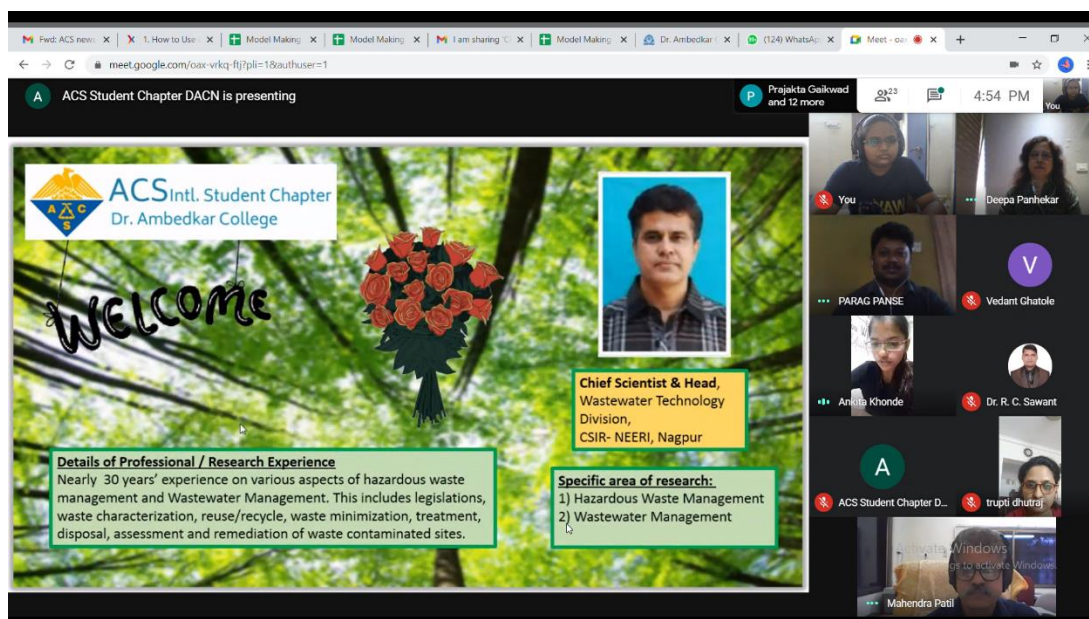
Fwd: ACS news ×
1. How to Use ×
Model Making ×
Model Making ×
I am sharing ×
Model Making ×
Dr. Ambedkar ×
(124) WhatsApp ×
Meet - oax ×
+

meet.google.com/oax-vrkq-ftj?pli=1&authuser=1

A ACS Student Chapter DACN is presenting

P Prajakta Gaikwad and 12 more

23

4:54 PM

You

ACS Intl. Student Chapter
Dr. Ambedkar College

WELCOME

Chief Scientist & Head, Wastewater Technology Division, CSIR- NEERI, Nagpur

Details of Professional / Research Experience
Nearly 30 years' experience on various aspects of hazardous waste management and Wastewater Management. This includes legislations, waste characterization, reuse/recycle, waste minimization, treatment, disposal, assessment and remediation of waste contaminated sites.

Specific area of research:
1) Hazardous Waste Management
2) Wastewater Management

You
Deepa Panhekar
PARAG PANSE
V
Vedant Ghatole
Ankita Khonde
Dr. R. C. Sawant
A
ACS Student Chapter D...
trupti dhutraj
Activate Windows
Go to Settings to activate Windows.
Mahendra Patil